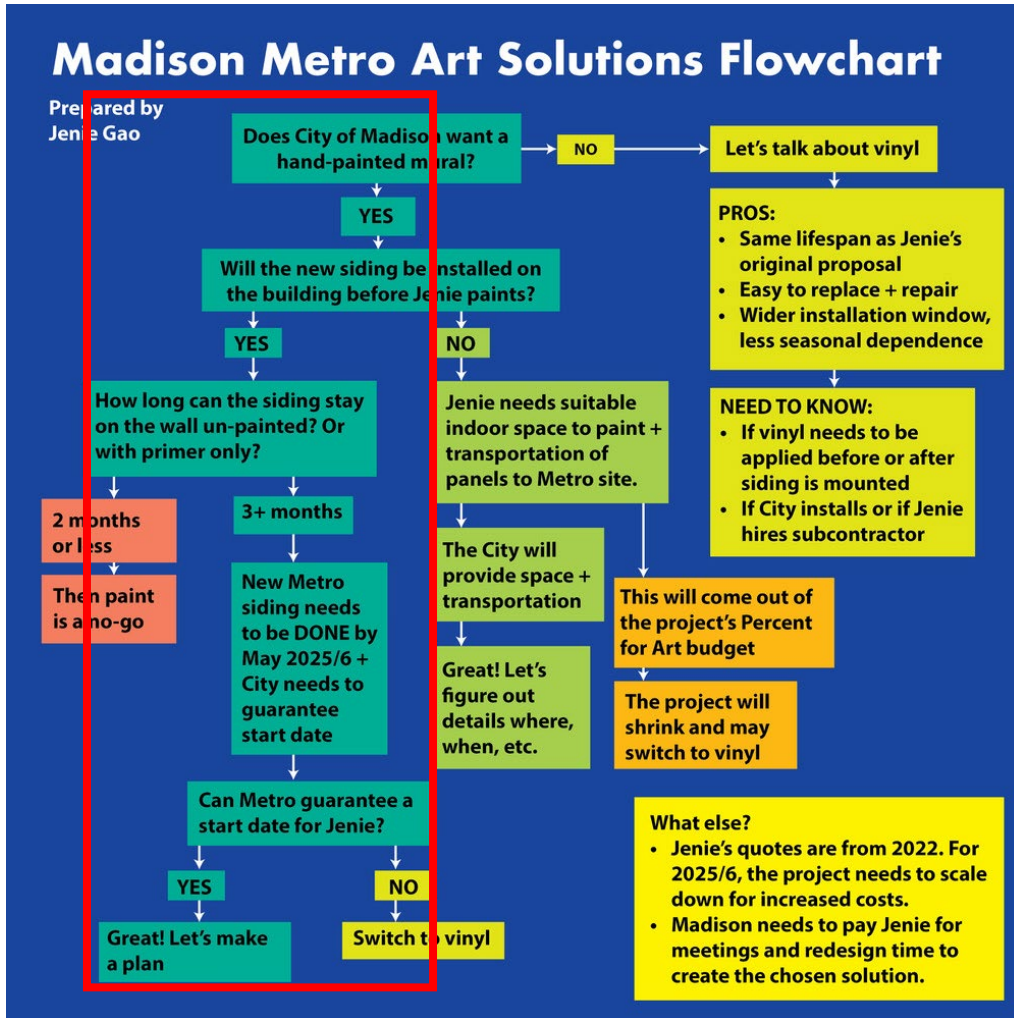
Madison Metro Art Solutions Flowchart

Prepared by Jenie Gao

Does City of Madison want a hand-painted mural?

NO

Let's talk about vinyl

PROS:
• Same lifespan as Jenie's original proposal
• Easy to replace + repair
• Wider installation window, less seasonal dependence

NEED TO KNOW:
• If vinyl needs to be applied before or after siding is mounted
• If City installs or if Jenie hires subcontractor

YES

Will the new siding be installed on the building before Jenie paints?

YES

How long can the siding stay on the wall un-painted? Or with primer only?

2 months or less

Then paint is a no-go

3+ months

New Metro siding needs to be DONE by May 2025/6 + City needs to guarantee start date

Can Metro guarantee a start date for Jenie?

YES

Great! Let's make a plan

NO

Switch to vinyl

NO

Jenie needs suitable indoor space to paint + transportation of panels to Metro site.

The City will provide space + transportation

Great! Let's figure out details where, when, etc.

This will come out of the project's Percent for Art budget

The project will shrink and may switch to vinyl

What else?
• Jenie's quotes are from 2022. For 2025/6, the project needs to scale down for increased costs.
• Madison needs to pay Jenie for meetings and redesign time to create the chosen solution.